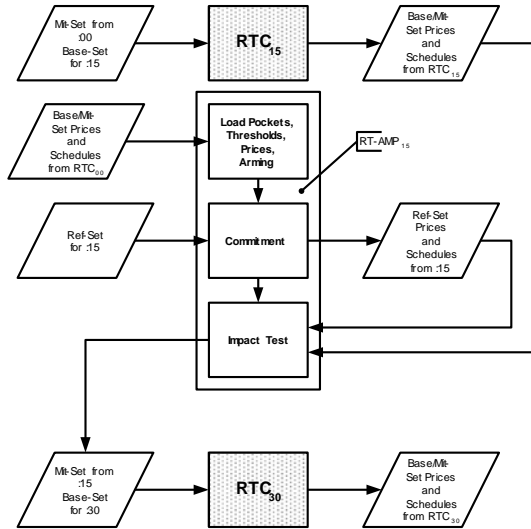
Mit-Set from :00 Base-Set for :15

$RTC_{15}$

Base/Mit-Set Prices and Schedules from $RTC_{15}$

Base/Mit-Set Prices and Schedules from $RTC_{00}$

Load Pockets, Thresholds, Prices, Arming

$RT\text{-}AMP_{15}$

Ref-Set for :15

Commitment

Ref-Set Prices and Schedules from :15

Impact Test

Mit-Set from :15 Base-Set for :30

$RTC_{30}$

Base/Mit-Set Prices and Schedules from $RTC_{30}$